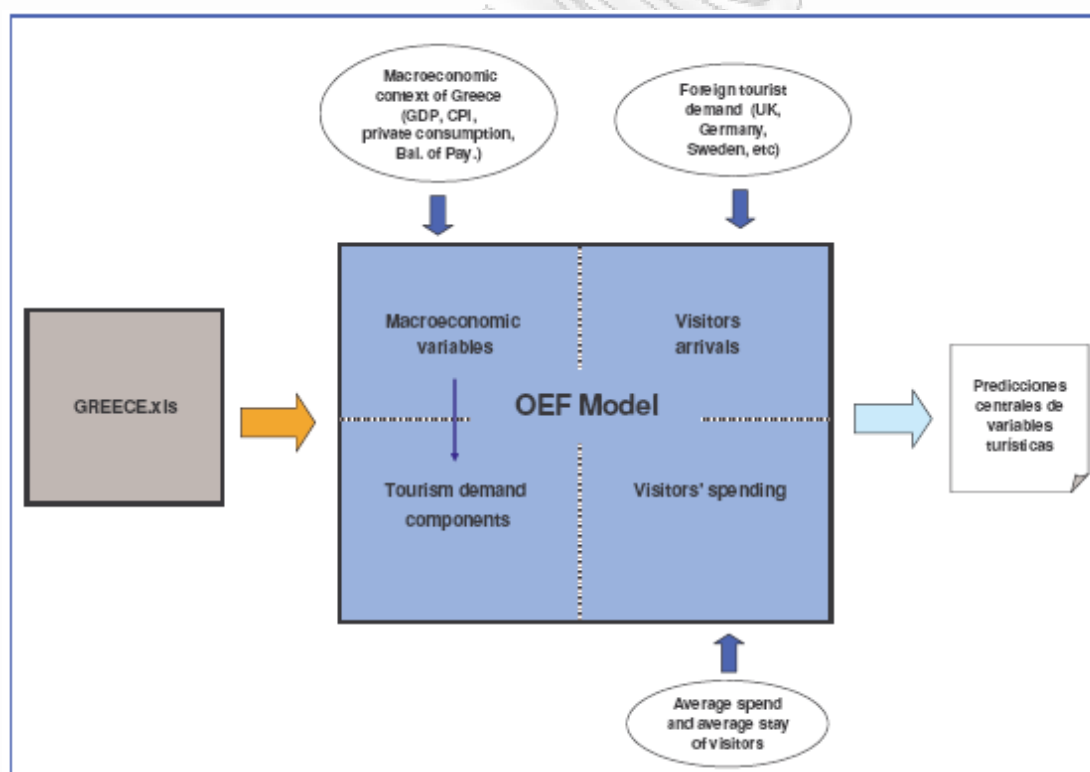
Macroeconomic context of Greece (GDP, CPI, private consumption, Bal. of Pay.)

Foreign tourist demand (UK, Germany, Sweden, etc)

GREECE.xls

Macroeconomic variables

Visitors arrivals

OEF Model

Tourism demand components

Visitors' spending

Predicciones centrales de variables turísticas

Average spend and average stay of visitors